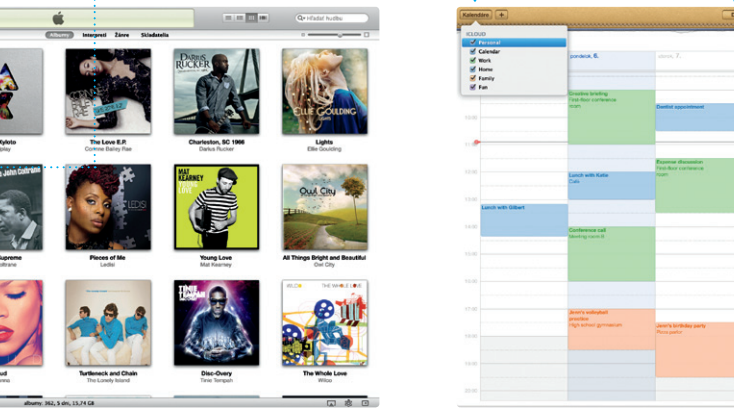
Albumy Interpreti Žánre Skladatelia

Hľadať hudbu

DARIUS RUCKER

ELLIE GOULDING

ylοto
play

The Love E.P.
Corinne Bailey Rae

Charleston, SC 1966
Darius Rucker

Lights
Ellie Goulding

John Coltrane

LEDISI

MAT KEARNEY YOUNG LOVE

Owl City

upreme

Pieces of Me
Ledisi

Young Love
Mat Kearney

All Things Bright and Beautiful
Owl City

TINIE TEMPAH

WILCO THE WHOLE LOVE

ud

Turtleneck and Tie
The Lonely Island

Disc-Overy
Tinie Tempah

The Whole Love
Wilco

albumy: 362, 5 dní, 13,74 GB

Kalendáre +

ICLOUD
Personal
Calendar
Work
Home
Family
Fun

pondelok, 6.
utorok, 7.

Creative briefing
First-floor conference room

Dentist appointment

Expense discussion
First-floor conference room

Lunch with Katie
Cafe

Lunch with Gilbert

Conference call
Meeting room B

Jenn's volleyball practice
High school gymnasium

Jenn's birthday party
Pizza parlor